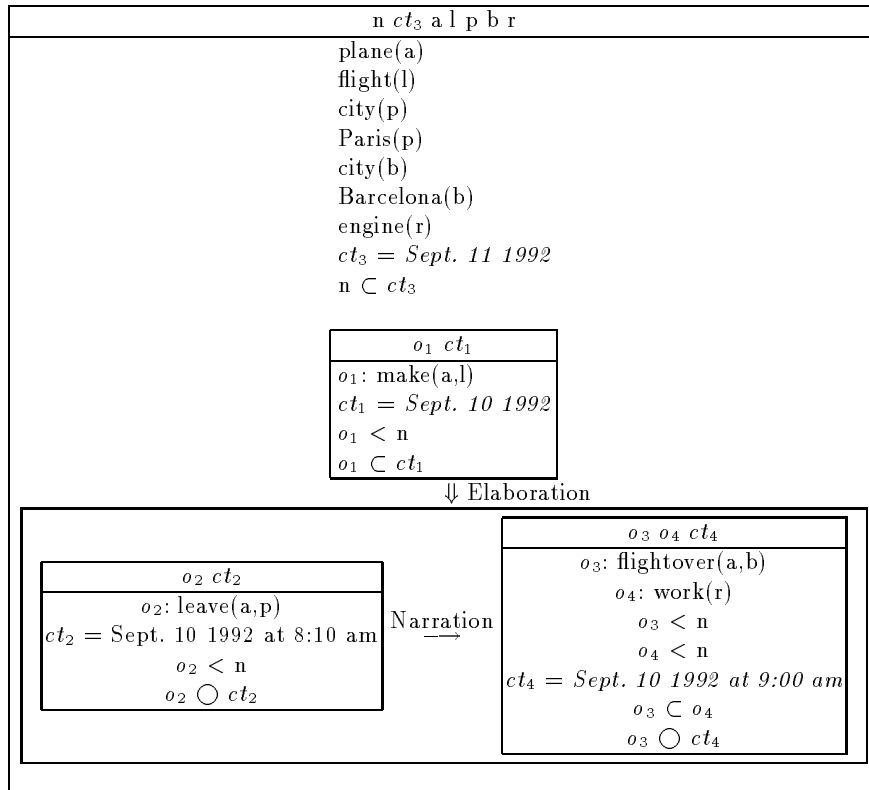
n $ct_3$ a l p b r

plane(a)
flight(l)
city(p)
Paris(p)
city(b)
Barcelona(b)
engine(r)
$ct_3$ = *Sept. 11 1992*
n $\subset$ $ct_3$

| $o_1$ $ct_1$ |
|---|
| $o_1$: make(a,l) |
| $ct_1$ = *Sept. 10 1992* |
| $o_1$ < n |
| $o_1$ $\subset$ $ct_1$ |

$\Downarrow$ Elaboration

| $o_2$ $ct_2$ |
|---|
| $o_2$: leave(a,p) |
| $ct_2$ = Sept. 10 1992 at 8:10 am |
| $o_2$ < n |
| $o_2$ $\bigcirc$ $ct_2$ |

Narration $\longrightarrow$

| $o_3$ $o_4$ $ct_4$ |
|---|
| $o_3$: flightover(a,b) |
| $o_4$: work(r) |
| $o_3$ < n |
| $o_4$ < n |
| $ct_4$ = *Sept. 10 1992 at 9:00 am* |
| $o_3$ $\subset$ $o_4$ |
| $o_3$ $\bigcirc$ $ct_4$ |